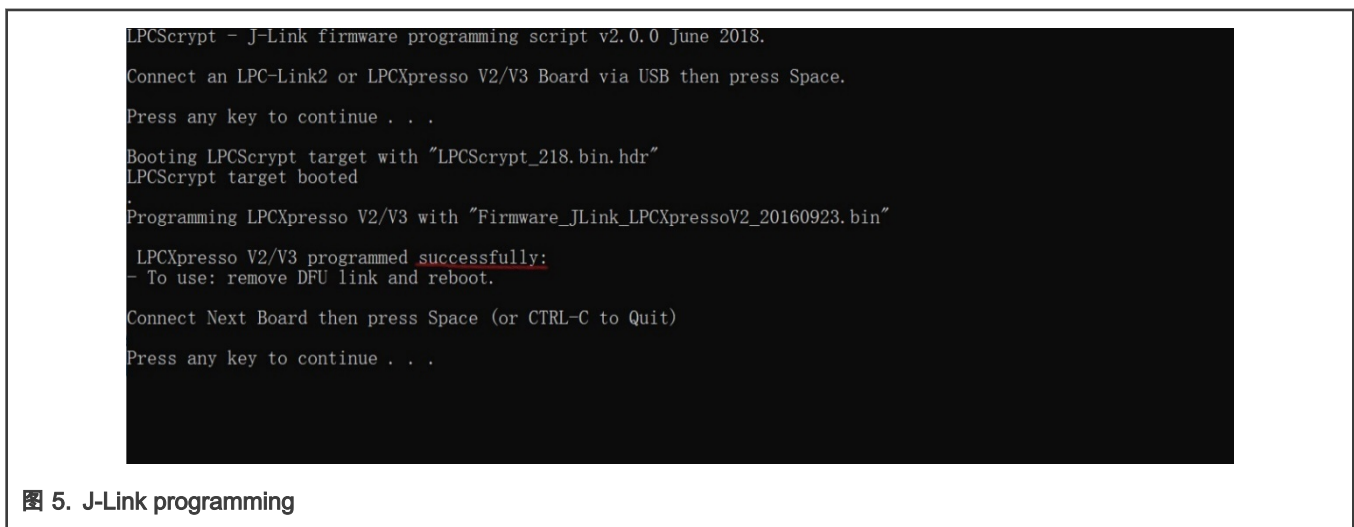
LPCScrypt - J-Link firmware programming script v2.0.0 June 2018.

Connect an LPC-Link2 or LPCXpresso V2/V3 Board via USB then press Space.

Press any key to continue . . .

Booting LPCScrypt target with "LPCScrypt_218.bin.hdr"
LPCScrypt target booted

.
Programming LPCXpresso V2/V3 with "Firmware_JLink_LPCXpressoV2_20160923.bin"

LPCXpresso V2/V3 programmed successfully:
- To use: remove DFU link and reboot.

Connect Next Board then press Space (or CTRL-C to Quit)

Press any key to continue . . .

图 5. J-Link programming